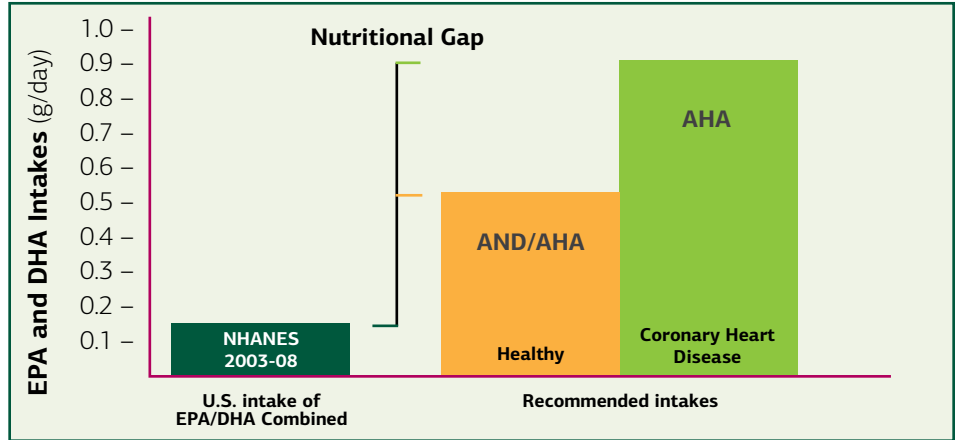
EPA and DHA Intakes (g/day)

1.0
0.9
0.8
0.7
0.6
0.5
0.4
0.3
0.2
0.1

Nutritional Gap

NHANES 2003-08

AND/AHA

Healthy

AHA

Coronary Heart Disease

U.S. intake of EPA/DHA Combined

Recommended intakes